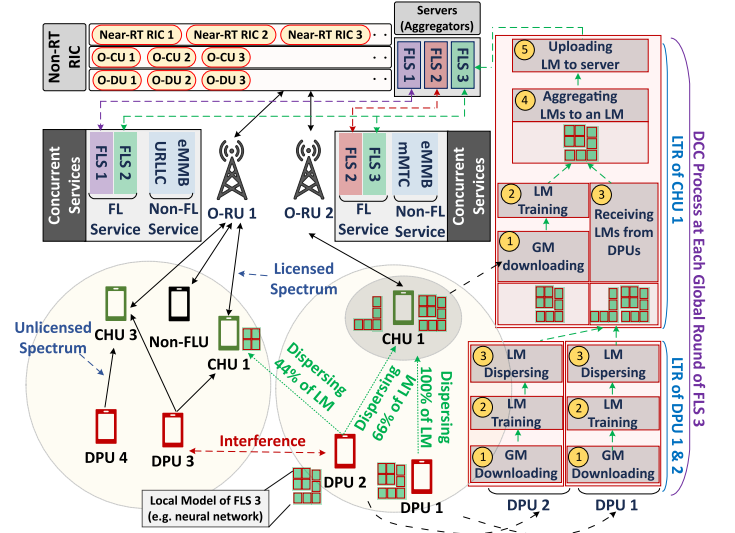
Non-RT RIC

Near-RT RIC 1
Near-RT RIC 2
Near-RT RIC 3
O-CU 1
O-CU 2
O-CU 3
O-DU 1
O-DU 2
O-DU 3

Servers (Aggregators)
FLS 1
FLS 2
FLS 3

5 Uploading LM to server
4 Aggregating LMs to an LM
2 LM Training
3 Receiving LMs from DPUs
1 GM downloading

LTR of CHU 1
DCC Process at Each Global Round of FLS 3

Concurrent Services
FLS 1
FLS 2
URLLC
eMBB
FL Service
Non-FL Service

O-RU 1
O-RU 2

FLS 2
FLS 3
mMTC
eMBB
FL Service
Non-FL Service
Concurrent Services

Licensed Spectrum
Unlicensed Spectrum

CHU 3
Non-FLU
CHU 1
CHU 1

Dispersing 44% of LM
Dispersing 66% of LM
Dispersing 100% of LM

DPU 4
DPU 3
Interference
DPU 2
DPU 1

Local Model of FLS 3 (e.g. neural network)

3 LM Dispersing
2 LM Training
1 GM Downloading
3 LM Dispersing
2 LM Training
1 GM Downloading

DPU 2
DPU 1

LTR of DPU 1 & 2